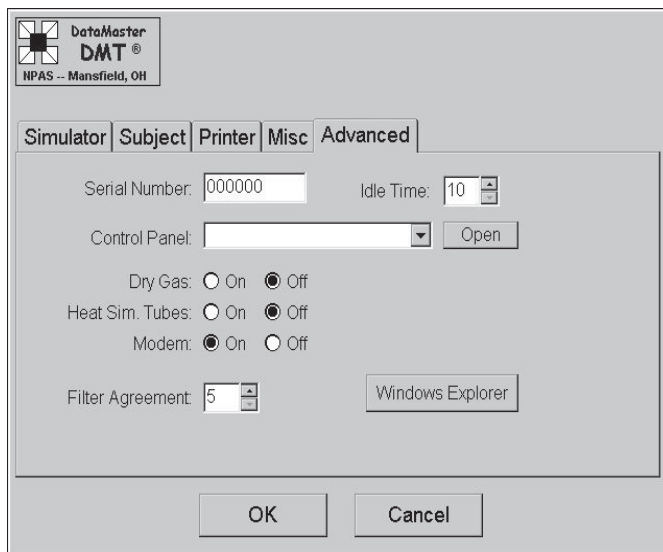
DataMaster
DMT®
NPAS -- Mansfield, OH

Simulator | Subject | Printer | Misc | Advanced

Serial Number: 000000
Idle Time: 10

Control Panel:
Open

Dry Gas: On Off
Heat Sim. Tubes: On Off
Modem: On Off

Filter Agreement: 5

Windows Explorer

OK
Cancel